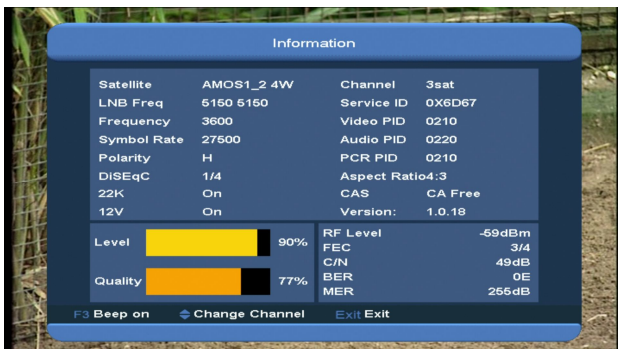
Information

| Satellite | AMOS1_2 4W | Channel | 3sat |
|---|---|---|---|
| LNB Freq | 5150 5150 | Service ID | 0X6D67 |
| Frequency | 3600 | Video PID | 0210 |
| Symbol Rate | 27500 | Audio PID | 0220 |
| Polarity | H | PCR PID | 0210 |
| DiSEqC | 1/4 | Aspect Ratio | 4:3 |
| 22K | On | CAS | CA Free |
| 12V | On | Version: | 1.0.18 |

Level 90%

Quality 77%

| RF Level | -59dBm |
|---|---|
| FEC | 3/4 |
| C/N | 49dB |
| BER | 0E |
| MER | 255dB |

F3 Beep on Change Channel Exit Exit